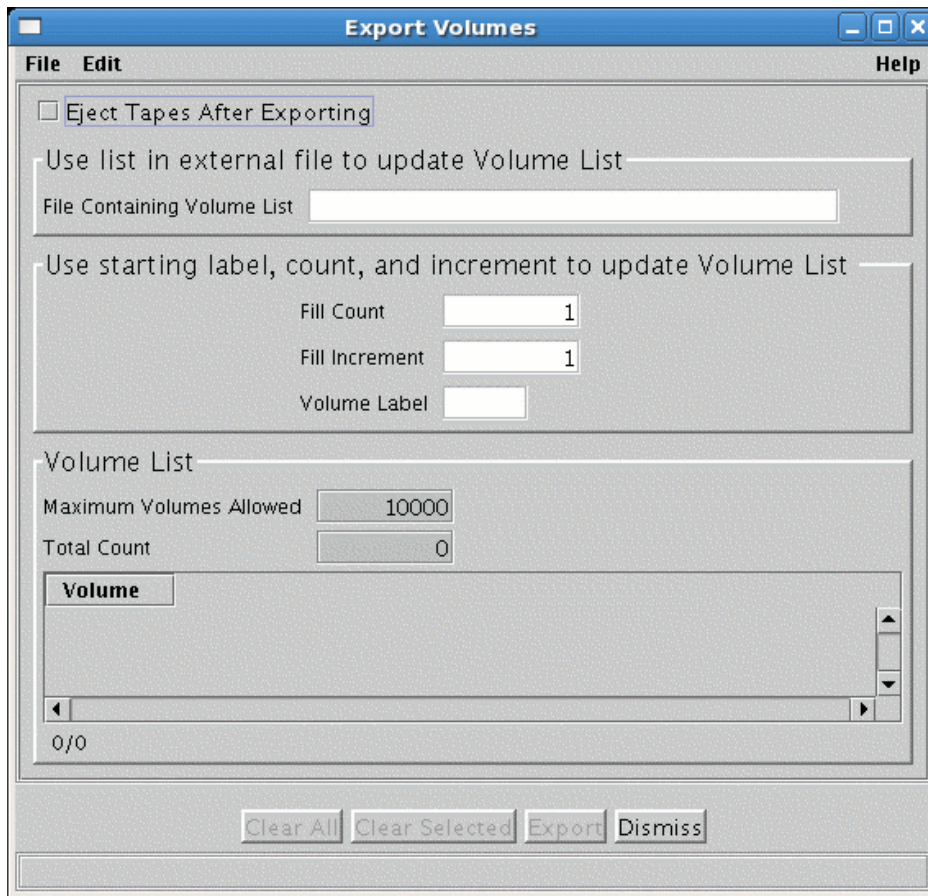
Export Volumes

File Edit Help

Eject Tapes After Exporting

Use list in external file to update Volume List

File Containing Volume List

Use starting label, count, and increment to update Volume List

Fill Count 1

Fill Increment 1

Volume Label

Volume List

Maximum Volumes Allowed 10000

Total Count 0

| Volume |
|---|

0/0

Clear All Clear Selected Export Dismiss